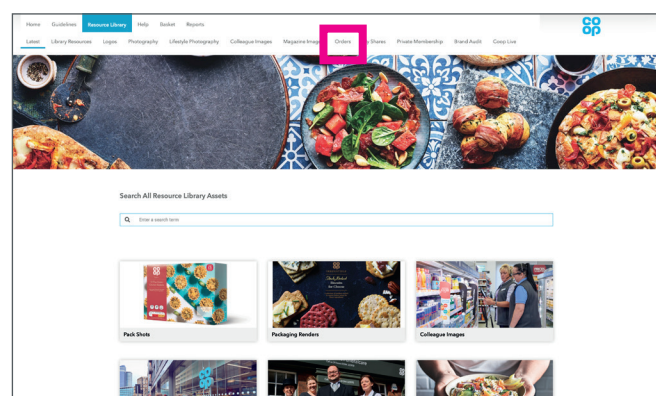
Home Guidelines Resource Library Help Basket Reports

Latest Library Resources Logos Photography Lifestyle Photography Colleague Images Magazine Imag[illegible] Orders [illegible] Shares Private Membership Brand Audit Coop Live

co
op

Search All Resource Library Assets

Enter a search term

Pack Shots

Packaging Renders

Colleague Images